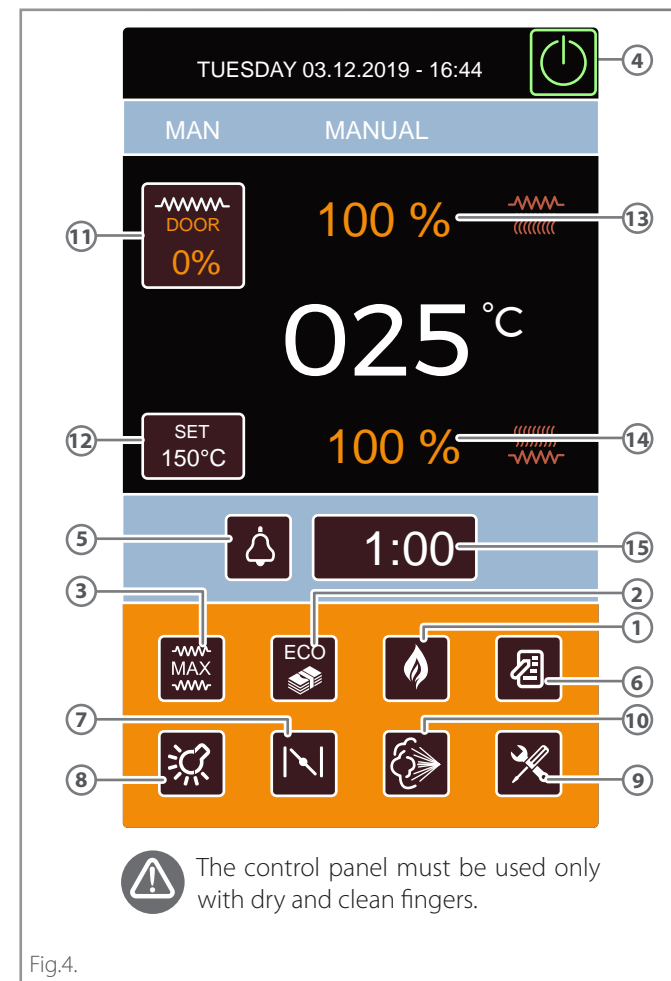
TUESDAY 03.12.2019 - 16:44

4

MAN MANUAL

11

DOOR

0%

100 %

13

025 °C

12

SET

150°C

100 %

14

5

1:00

15

3

2

1

MAX

ECO

6

7

10

8

9

The control panel must be used only with dry and clean fingers.

Fig.4.